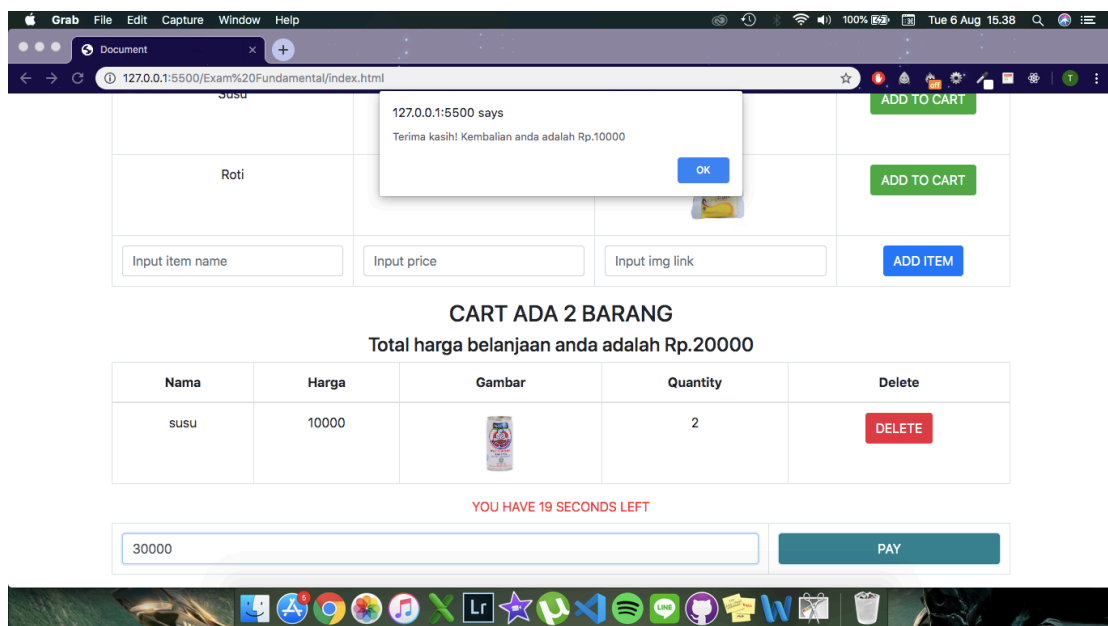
Grab File Edit Capture Window Help

100% Tue 6 Aug 15.38

Document

127.0.0.1:5500/Exam%20Fundamental/index.html

Susu

ADD TO CART

127.0.0.1:5500 says

Terima kasih! Kembalian anda adalah Rp.10000

OK

Roti

ADD TO CART

Input item name

Input price

Input img link

ADD ITEM

CART ADA 2 BARANG

Total harga belanjaan anda adalah Rp.20000

| Nama | Harga | Gambar | Quantity | Delete |
|---|---|---|---|---|
| susu | 10000 | | 2 | DELETE |

YOU HAVE 19 SECONDS LEFT

30000

PAY